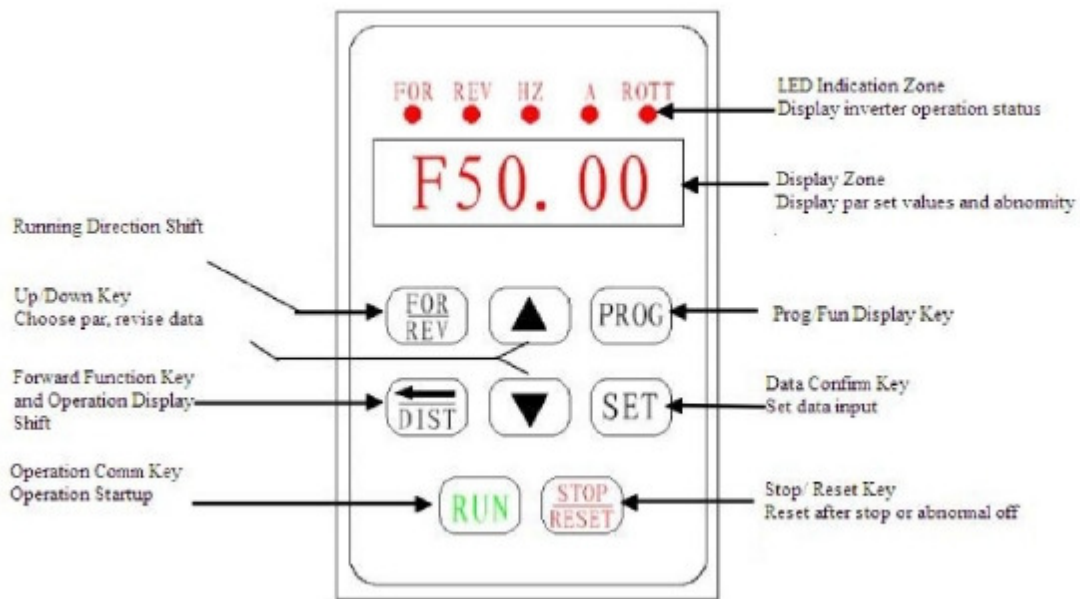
FOR REV HZ A ROTT

LED Indication Zone
Display inverter operation status

F50. 00

Display Zone
Display par set values and abnomity

Running Direction Shift

Up/Down Key
Choose par, revise data

FOR
REV

▲

PROG

Prog/Fun Display Key

Forward Function Key and Operation Display Shift

DIST

▼

SET

Data Confirm Key
Set data input

Operation Comm Key
Operation Startup

RUN

STOP
RESET

Stop/ Reset Key
Reset after stop or abnormal off